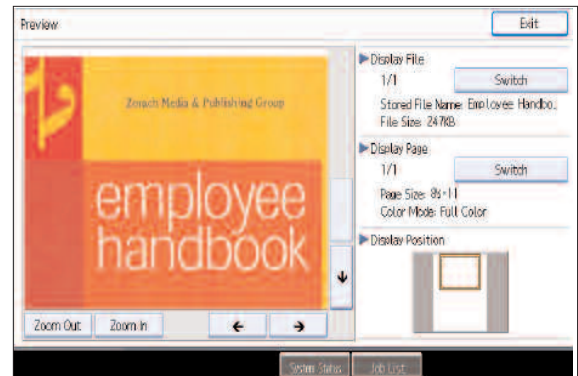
Preview

Exit

Zorach Media & Publishing Group

employee handbook

Zoom Out

Zoom In

Display File

1/1

Switch

Stored File Name: Employee Handbo.

File Size: 247KB

Display Page

1/1

Switch

Page Size: 8½×11

Color Mode: Full Color

Display Position

System Status

Job List